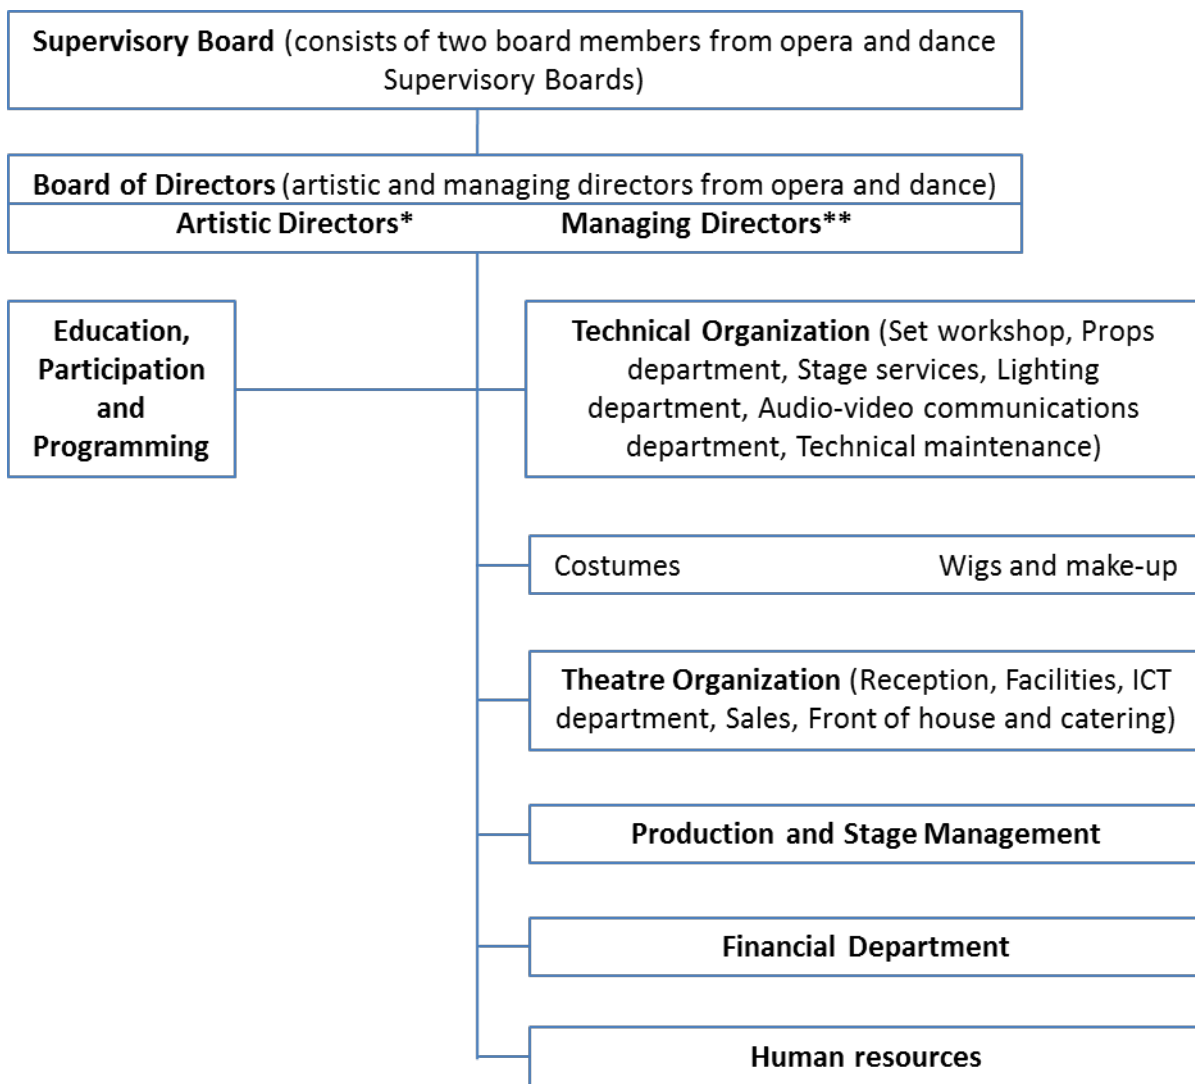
Supervisory Board (consists of two board members from opera and dance Supervisory Boards)

Board of Directors (artistic and managing directors from opera and dance)
Artistic Directors* Managing Directors**

Education, Participation and Programming

Technical Organization (Set workshop, Props department, Stage services, Lighting department, Audio-video communications department, Technical maintenance)

Costumes Wigs and make-up

Theatre Organization (Reception, Facilities, ICT department, Sales, Front of house and catering)

Production and Stage Management

Financial Department

Human resources